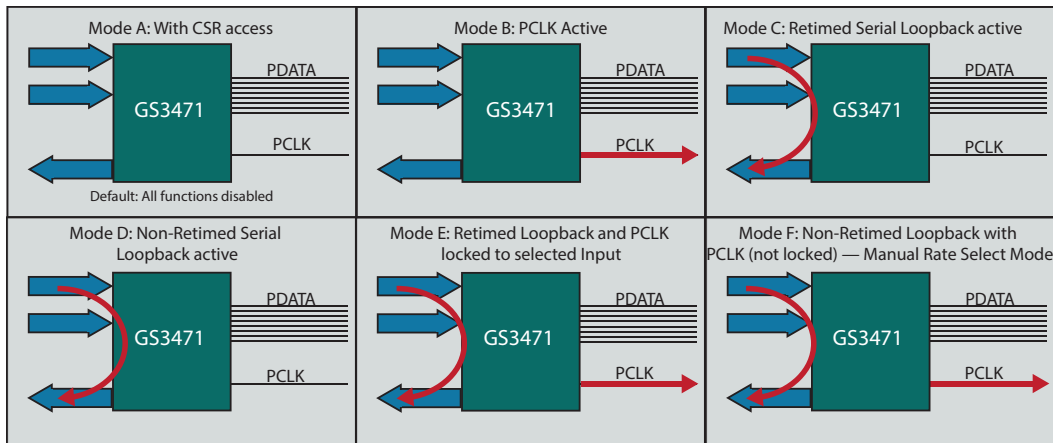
Mode A: With CSR access

PDATA

GS3471

PCLK

Default: All functions disabled

Mode B: PCLK Active

PDATA

GS3471

PCLK

Mode C: Retimed Serial Loopback active

PDATA

GS3471

PCLK

Mode D: Non-Retimed Serial Loopback active

PDATA

GS3471

PCLK

Mode E: Retimed Loopback and PCLK locked to selected Input

PDATA

GS3471

PCLK

Mode F: Non-Retimed Loopback with PCLK (not locked) — Manual Rate Select Mode

PDATA

GS3471

PCLK